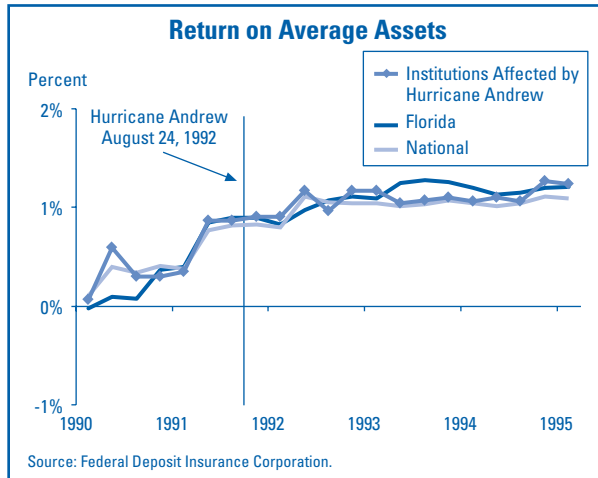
Return on Average Assets

Percent

Institutions Affected by Hurricane Andrew
Florida
National

Hurricane Andrew
August 24, 1992

2%
1%
0%
-1%

1990
1991
1992
1993
1994
1995

Source: Federal Deposit Insurance Corporation.